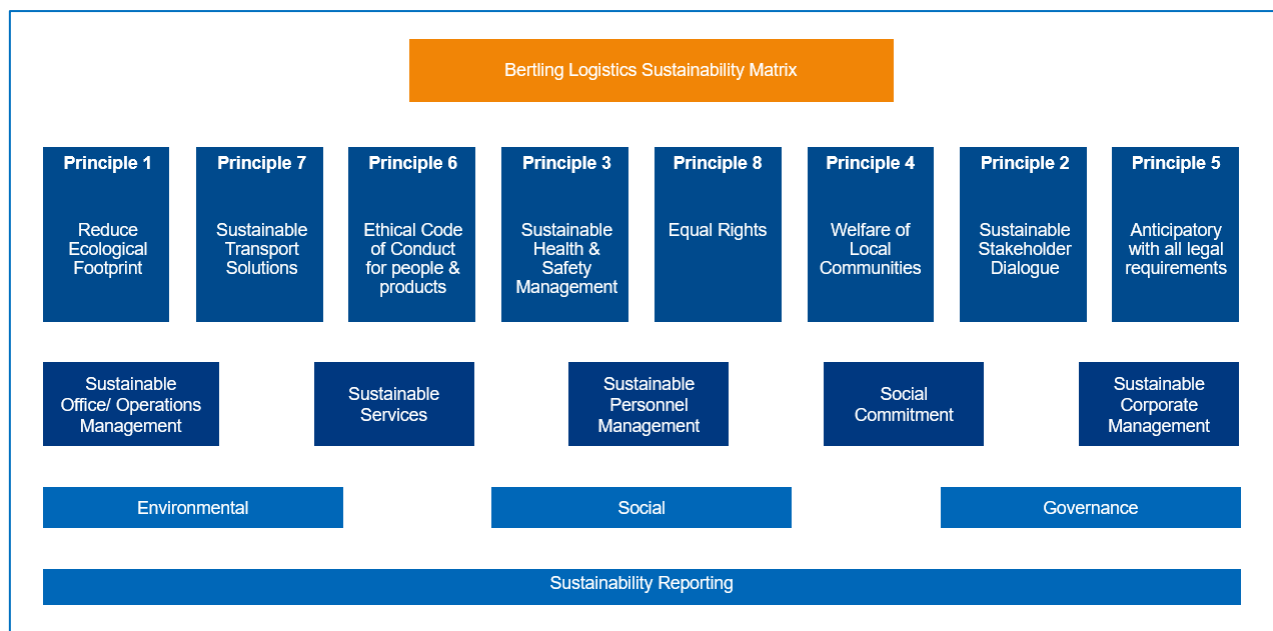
Bertling Logistics Sustainability Matrix

Principle 1
Reduce Ecological Footprint

Principle 7
Sustainable Transport Solutions

Principle 6
Ethical Code of Conduct for people & products

Principle 3
Sustainable Health & Safety Management

Principle 8
Equal Rights

Principle 4
Welfare of Local Communities

Principle 2
Sustainable Stakeholder Dialogue

Principle 5
Anticipatory with all legal requirements

Sustainable Office/ Operations Management

Sustainable Services

Sustainable Personnel Management

Social Commitment

Sustainable Corporate Management

Environmental

Social

Governance

Sustainability Reporting